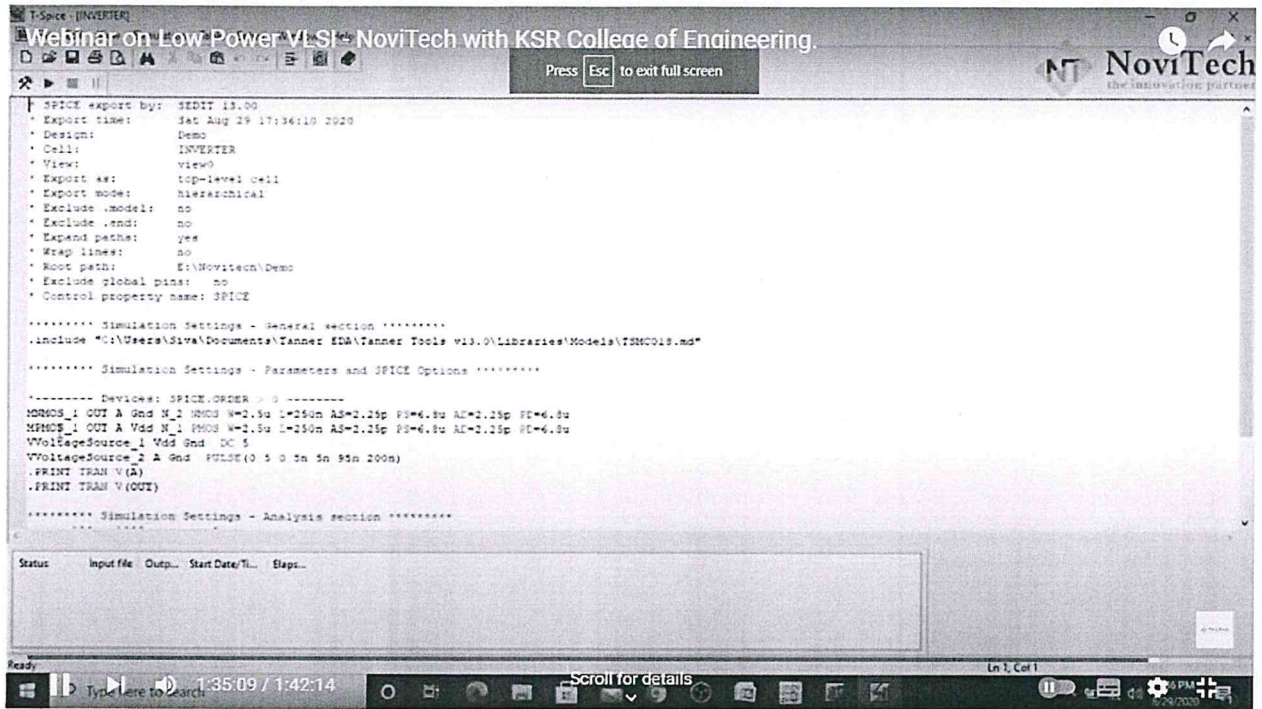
T-Spice - [INVERTER]

Webinar on Low Power VLSI - NoviTech with KSR College of Engineering.

Press Esc to exit full screen

NT NoviTech
the innovation partner

* SPICE export by: SEDIT 13.00
* Export time: Sat Aug 29 17:36:10 2020
* Design: Demo
* Cell: INVERTER
* View: view0
* Export as: top-level cell
* Export mode: hierarchical
* Exclude .model: no
* Exclude .end: no
* Expand paths: yes
* Wrap lines: no
* Root path: E:\Novitech\Demo
* Exclude global pins: no
* Control property name: SPICE

******** Simulation Settings - General section ********
.include "C:\Users\Siva\Documents\Tanner EDA\Tanner Tools v13.0\Libraries\Models\TSMC018.md"

******** Simulation Settings - Parameters and SPICE Options ********

*-------- Devices: SPICE.ORDER > 0 --------
MNMOS_1 OUT A Gnd N_2 NMOS W=2.5u L=250n AS=2.25p PS=6.8u AD=2.25p PD=6.8u
MPMOS_1 OUT A Vdd N_1 PMOS W=2.5u L=250n AS=2.25p PS=6.8u AD=2.25p PD=6.8u
VVoltageSource_1 Vdd Gnd DC 5
VVoltageSource_2 A Gnd PULSE(0 5 0 5n 5n 95n 200n)
.PRINT TRAN V(A)
.PRINT TRAN V(OUT)

******** Simulation Settings - Analysis section ********

Status Input file Outp... Start Date/Ti... Elaps...

Ready

Ln 1, Col 1

Type here to search

1:35:09 / 1:42:14

Scroll for details

8/29/2020